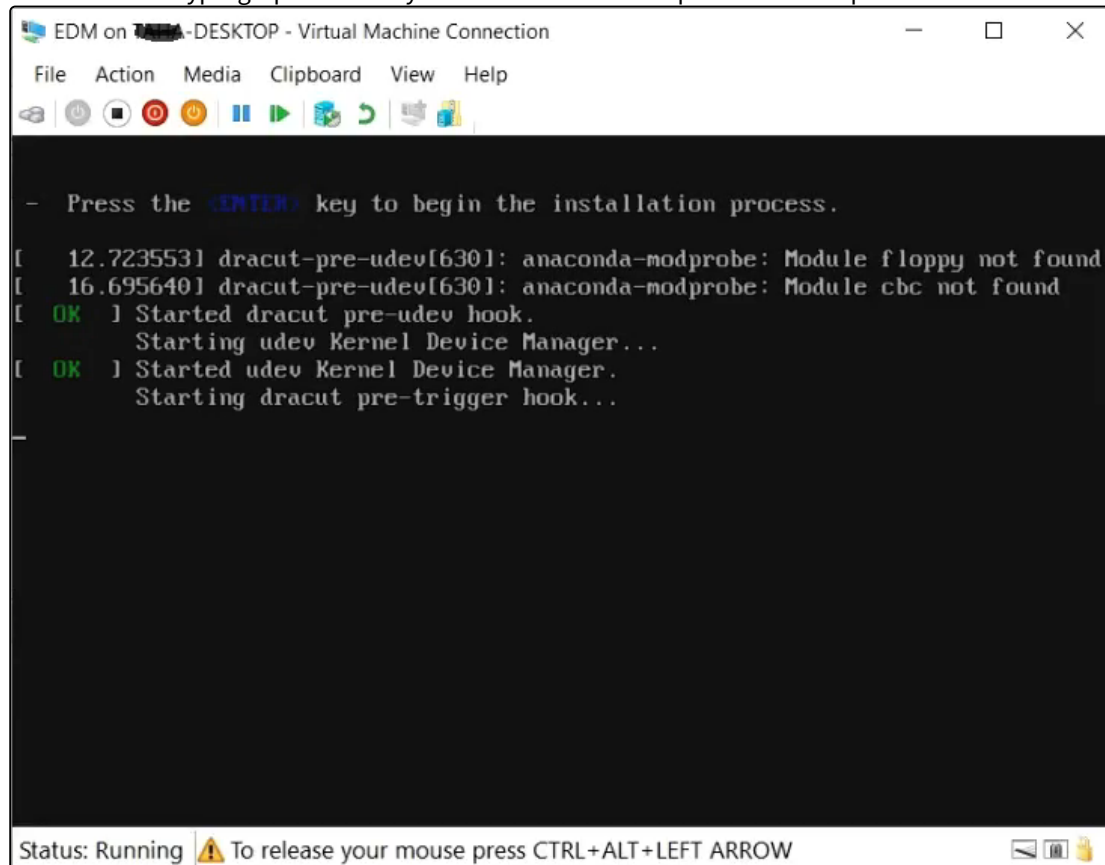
EDM on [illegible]-DESKTOP - Virtual Machine Connection

File Action Media Clipboard View Help

- Press the <ENTER> key to begin the installation process.

[ 12.723553] dracut-pre-udev[630]: anaconda-modprobe: Module floppy not found
[ 16.695640] dracut-pre-udev[630]: anaconda-modprobe: Module cbc not found
[ OK ] Started dracut pre-udev hook.
Starting udev Kernel Device Manager...
[ OK ] Started udev Kernel Device Manager.
Starting dracut pre-trigger hook...

Status: Running To release your mouse press CTRL+ALT+LEFT ARROW